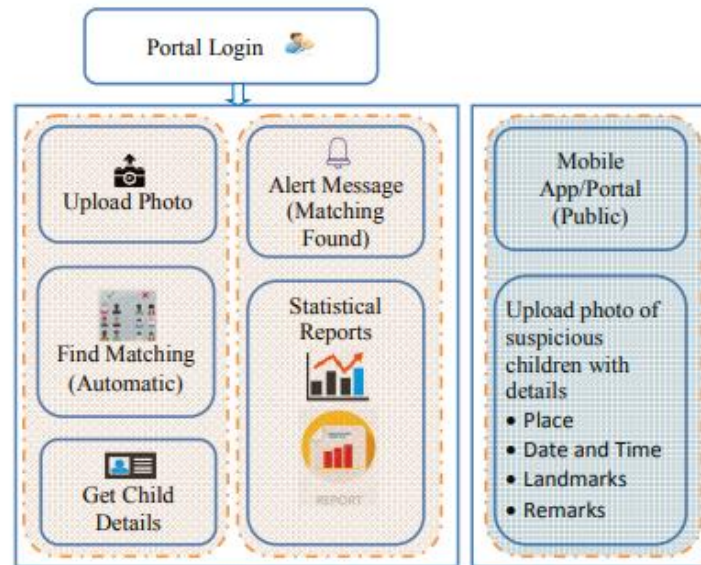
Portal Login

Upload Photo

Find Matching (Automatic)

Get Child Details

Alert Message (Matching Found)

Statistical Reports

REPORT

Mobile App/Portal (Public)

Upload photo of suspicious children with details
• Place
• Date and Time
• Landmarks
• Remarks